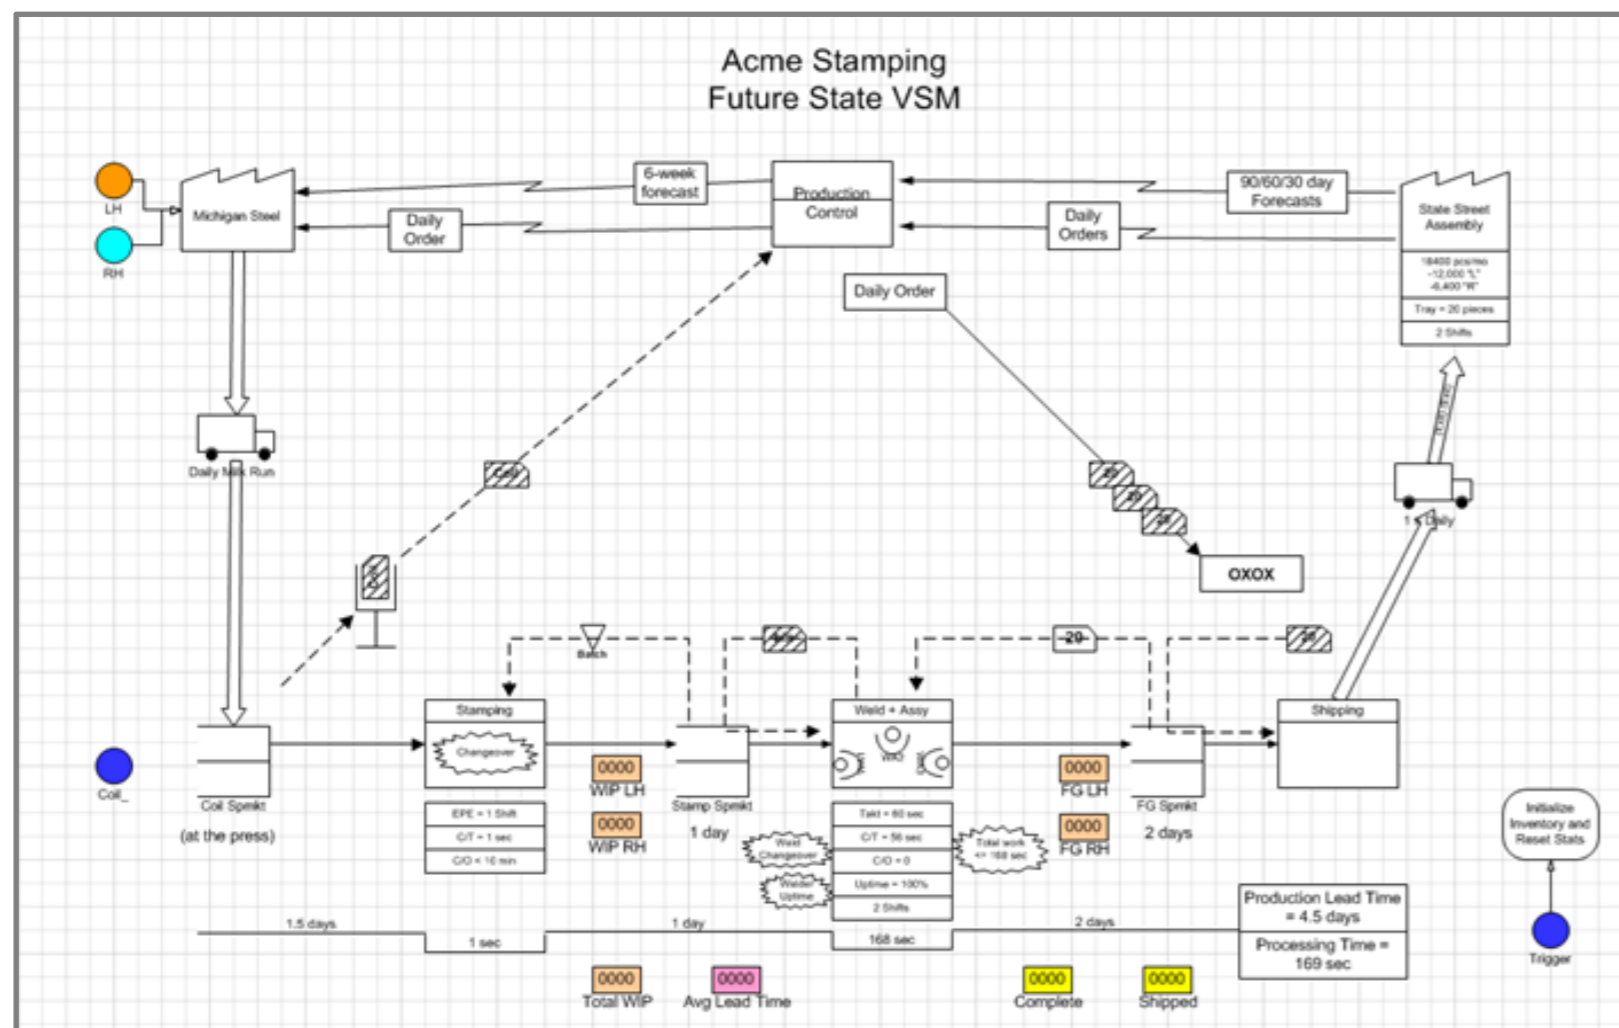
Acme Stamping
Future State VSM

LH
RH
Michigan Steel
6-week forecast
Daily Order
Production Control
90/60/30 day Forecasts
Daily Orders
State Street Assembly
18400 pcs/mo
-12,000 "L"
-6,400 "R"
Tray = 20 pieces
2 Shifts
Daily Order
Daily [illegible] Run
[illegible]
OXOX
1 x Daily
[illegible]
Batch
20
Coil
Coil Spmkt
(at the press)
Stamping
Changeover
EPE = 1 Shift
C/T = 1 sec
C/O < 10 min
0000
WIP LH
0000
WIP RH
Stamp Spmkt
1 day
Weld + Assy
Weld Changeover
Welder Uptime
Takt = 60 sec
C/T = 56 sec
C/O = 0
Uptime = 100%
2 Shifts
Total work <= 168 sec
0000
FG LH
0000
FG RH
FG Spmkt
2 days
Shipping
Initialize Inventory and Reset Stats
Trigger
1.5 days
1 sec
1 day
168 sec
2 days
Production Lead Time = 4.5 days
Processing Time = 169 sec
0000
Total WIP
0000
Avg Lead Time
0000
Complete
0000
Shipped